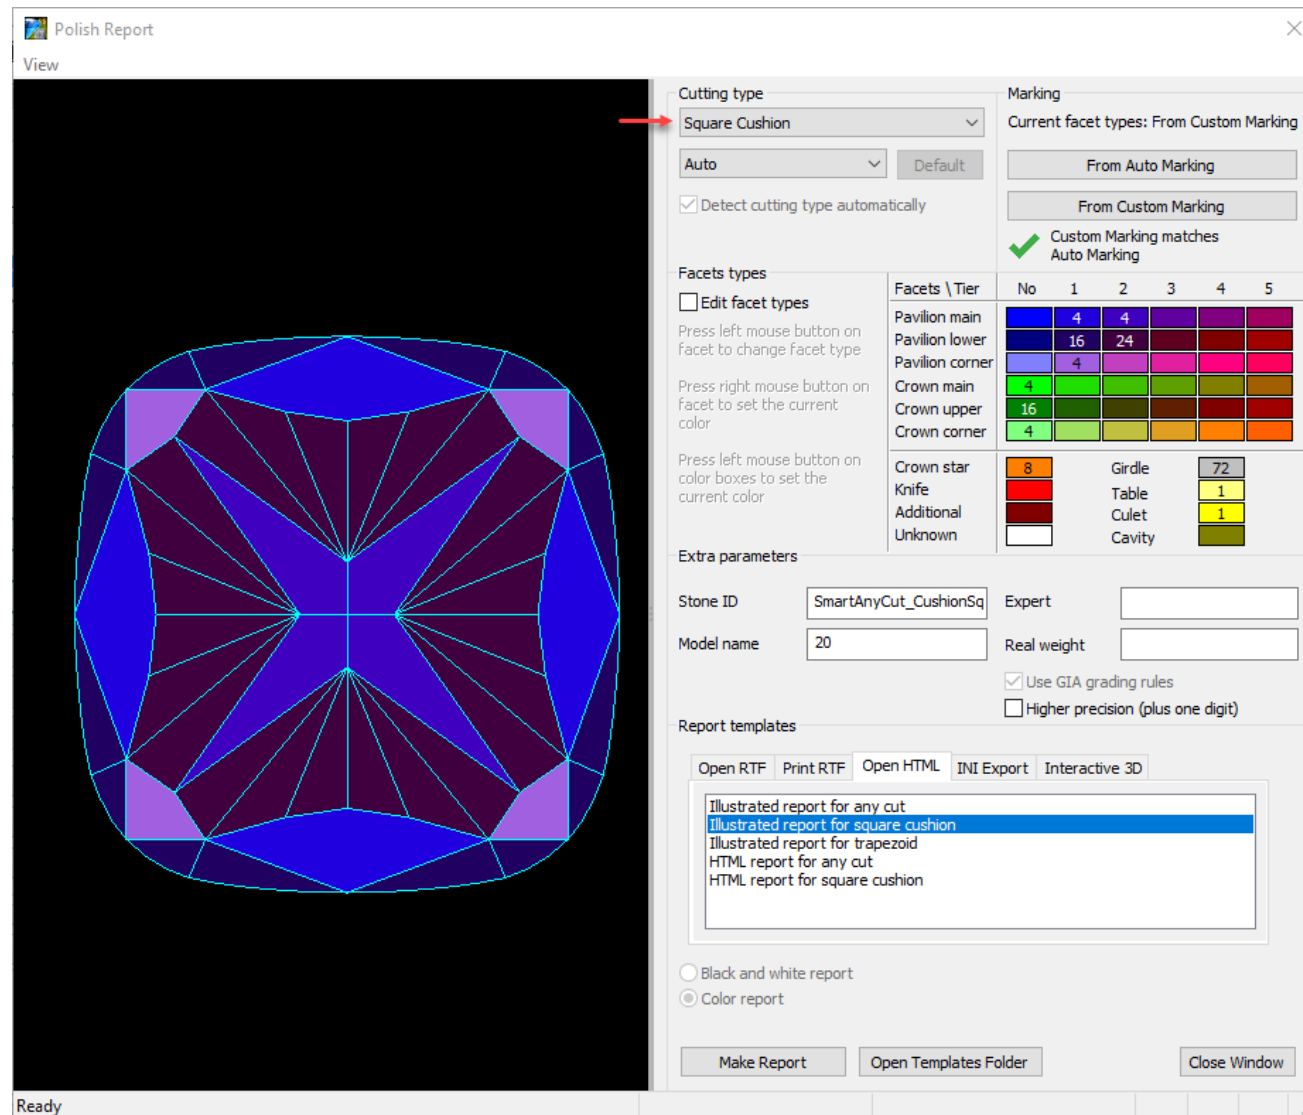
Polish Report

View

Cutting type

Square Cushion

Auto

Default

Detect cutting type automatically

Marking

Current facet types: From Custom Marking

From Auto Marking

From Custom Marking

Custom Marking matches Auto Marking

Facets types

Edit facet types

Press left mouse button on facet to change facet type

Press right mouse button on facet to set the current color

Press left mouse button on color boxes to set the current color

| Facets \ Tier | No | 1 | 2 | 3 | 4 | 5 |
|---|---|---|---|---|---|---|
| Pavilion main | | 4 | 4 | | | |
| Pavilion lower | | 16 | 24 | | | |
| Pavilion corner | | 4 | | | | |
| Crown main | 4 | | | | | |
| Crown upper | 16 | | | | | |
| Crown corner | 4 | | | | | |

Crown star 8
Knife
Additional
Unknown

Girdle 72
Table 1
Culet 1
Cavity

Extra parameters

Stone ID SmartAnyCut_CushionSq

Model name 20

Expert

Real weight

Use GIA grading rules

Higher precision (plus one digit)

Report templates

Open RTF | Print RTF | Open HTML | INI Export | Interactive 3D

Illustrated report for any cut
Illustrated report for square cushion
Illustrated report for trapezoid
HTML report for any cut
HTML report for square cushion

Black and white report

Color report

Make Report

Open Templates Folder

Close Window

Ready